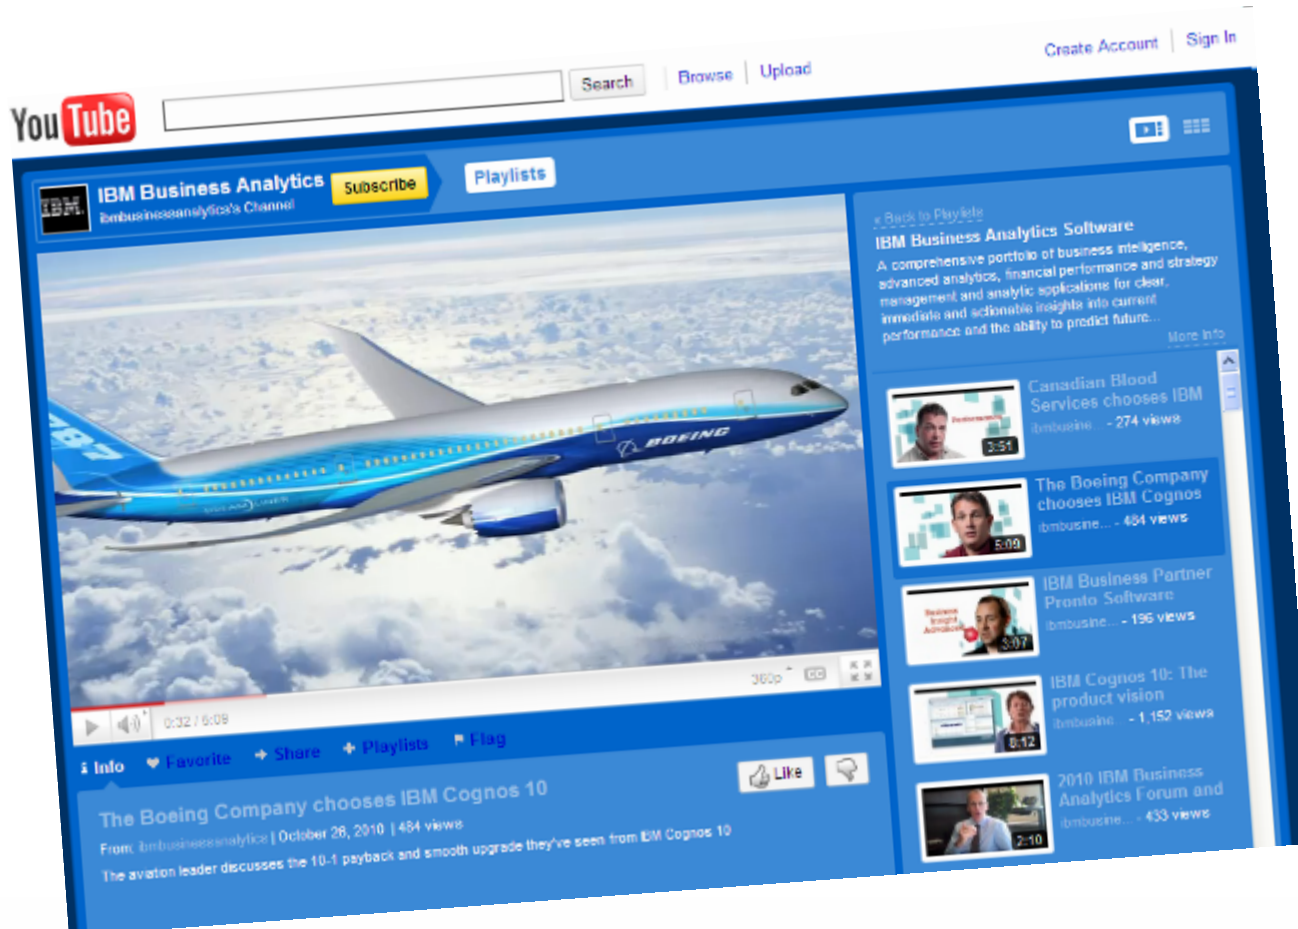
You Tube

Search

Browse | Upload

Create Account | Sign In

IBM.

IBM Business Analytics
ibmbusinessanalytics's Channel

Subscribe

Playlists

BOEING

787

360p

0:32 / 6:09

Info  Favorite  Share  Playlists  Flag

Like

The Boeing Company chooses IBM Cognos 10

From: ibmbusinessanalytics | October 28, 2010 | 484 views

The aviation leader discusses the 10-1 payback and smooth upgrade they've seen from IBM Cognos 10

« Back to Playlists

IBM Business Analytics Software

A comprehensive portfolio of business intelligence, advanced analytics, financial performance and strategy management and analytic applications for clear, immediate and actionable insights into current performance and the ability to predict future...

More info

Canadian Blood Services chooses IBM
ibmbusine... - 274 views
3:51

The Boeing Company chooses IBM Cognos
ibmbusine... - 484 views
5:09

IBM Business Partner Pronto Software
ibmbusine... - 196 views
3:07

IBM Cognos 10: The product vision
ibmbusine... - 1,152 views
8:12

2010 IBM Business Analytics Forum and
ibmbusine... - 433 views
2:10